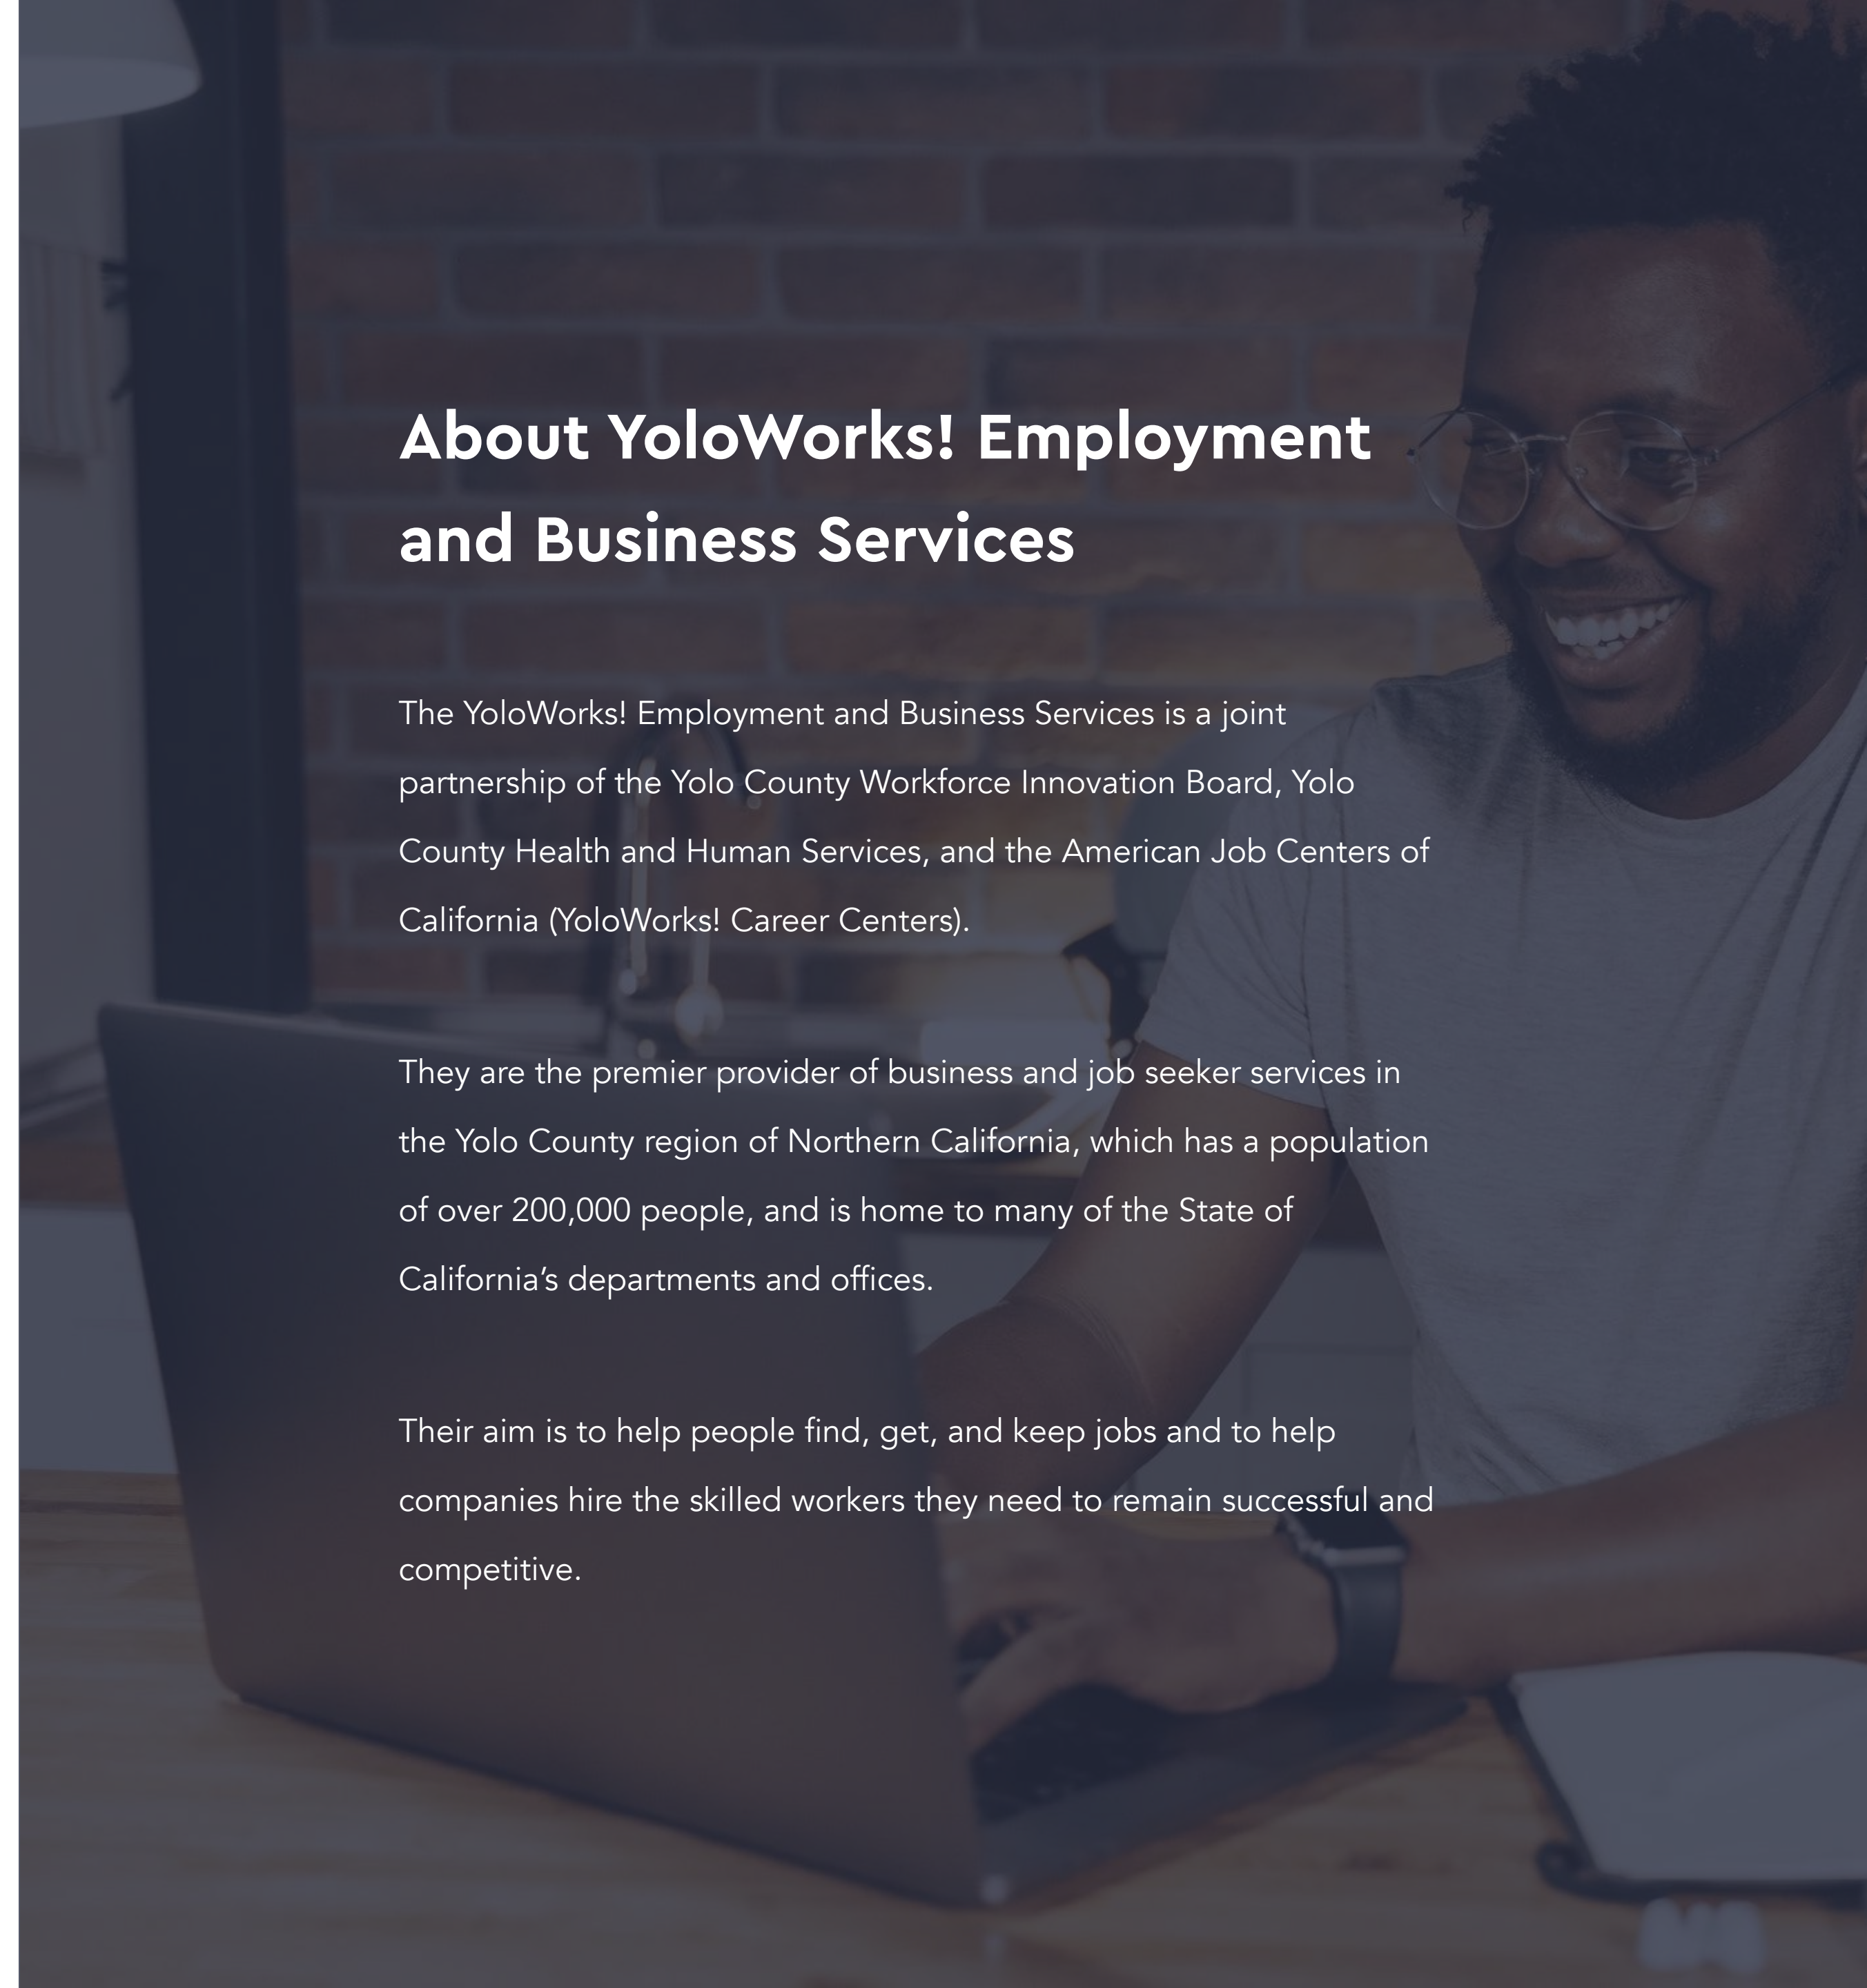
About YoloWorks! Employment and Business Services

The YoloWorks! Employment and Business Services is a joint partnership of the Yolo County Workforce Innovation Board, Yolo County Health and Human Services, and the American Job Centers of California (YoloWorks! Career Centers).

They are the premier provider of business and job seeker services in the Yolo County region of Northern California, which has a population of over 200,000 people, and is home to many of the State of California's departments and offices.

Their aim is to help people find, get, and keep jobs and to help companies hire the skilled workers they need to remain successful and competitive.